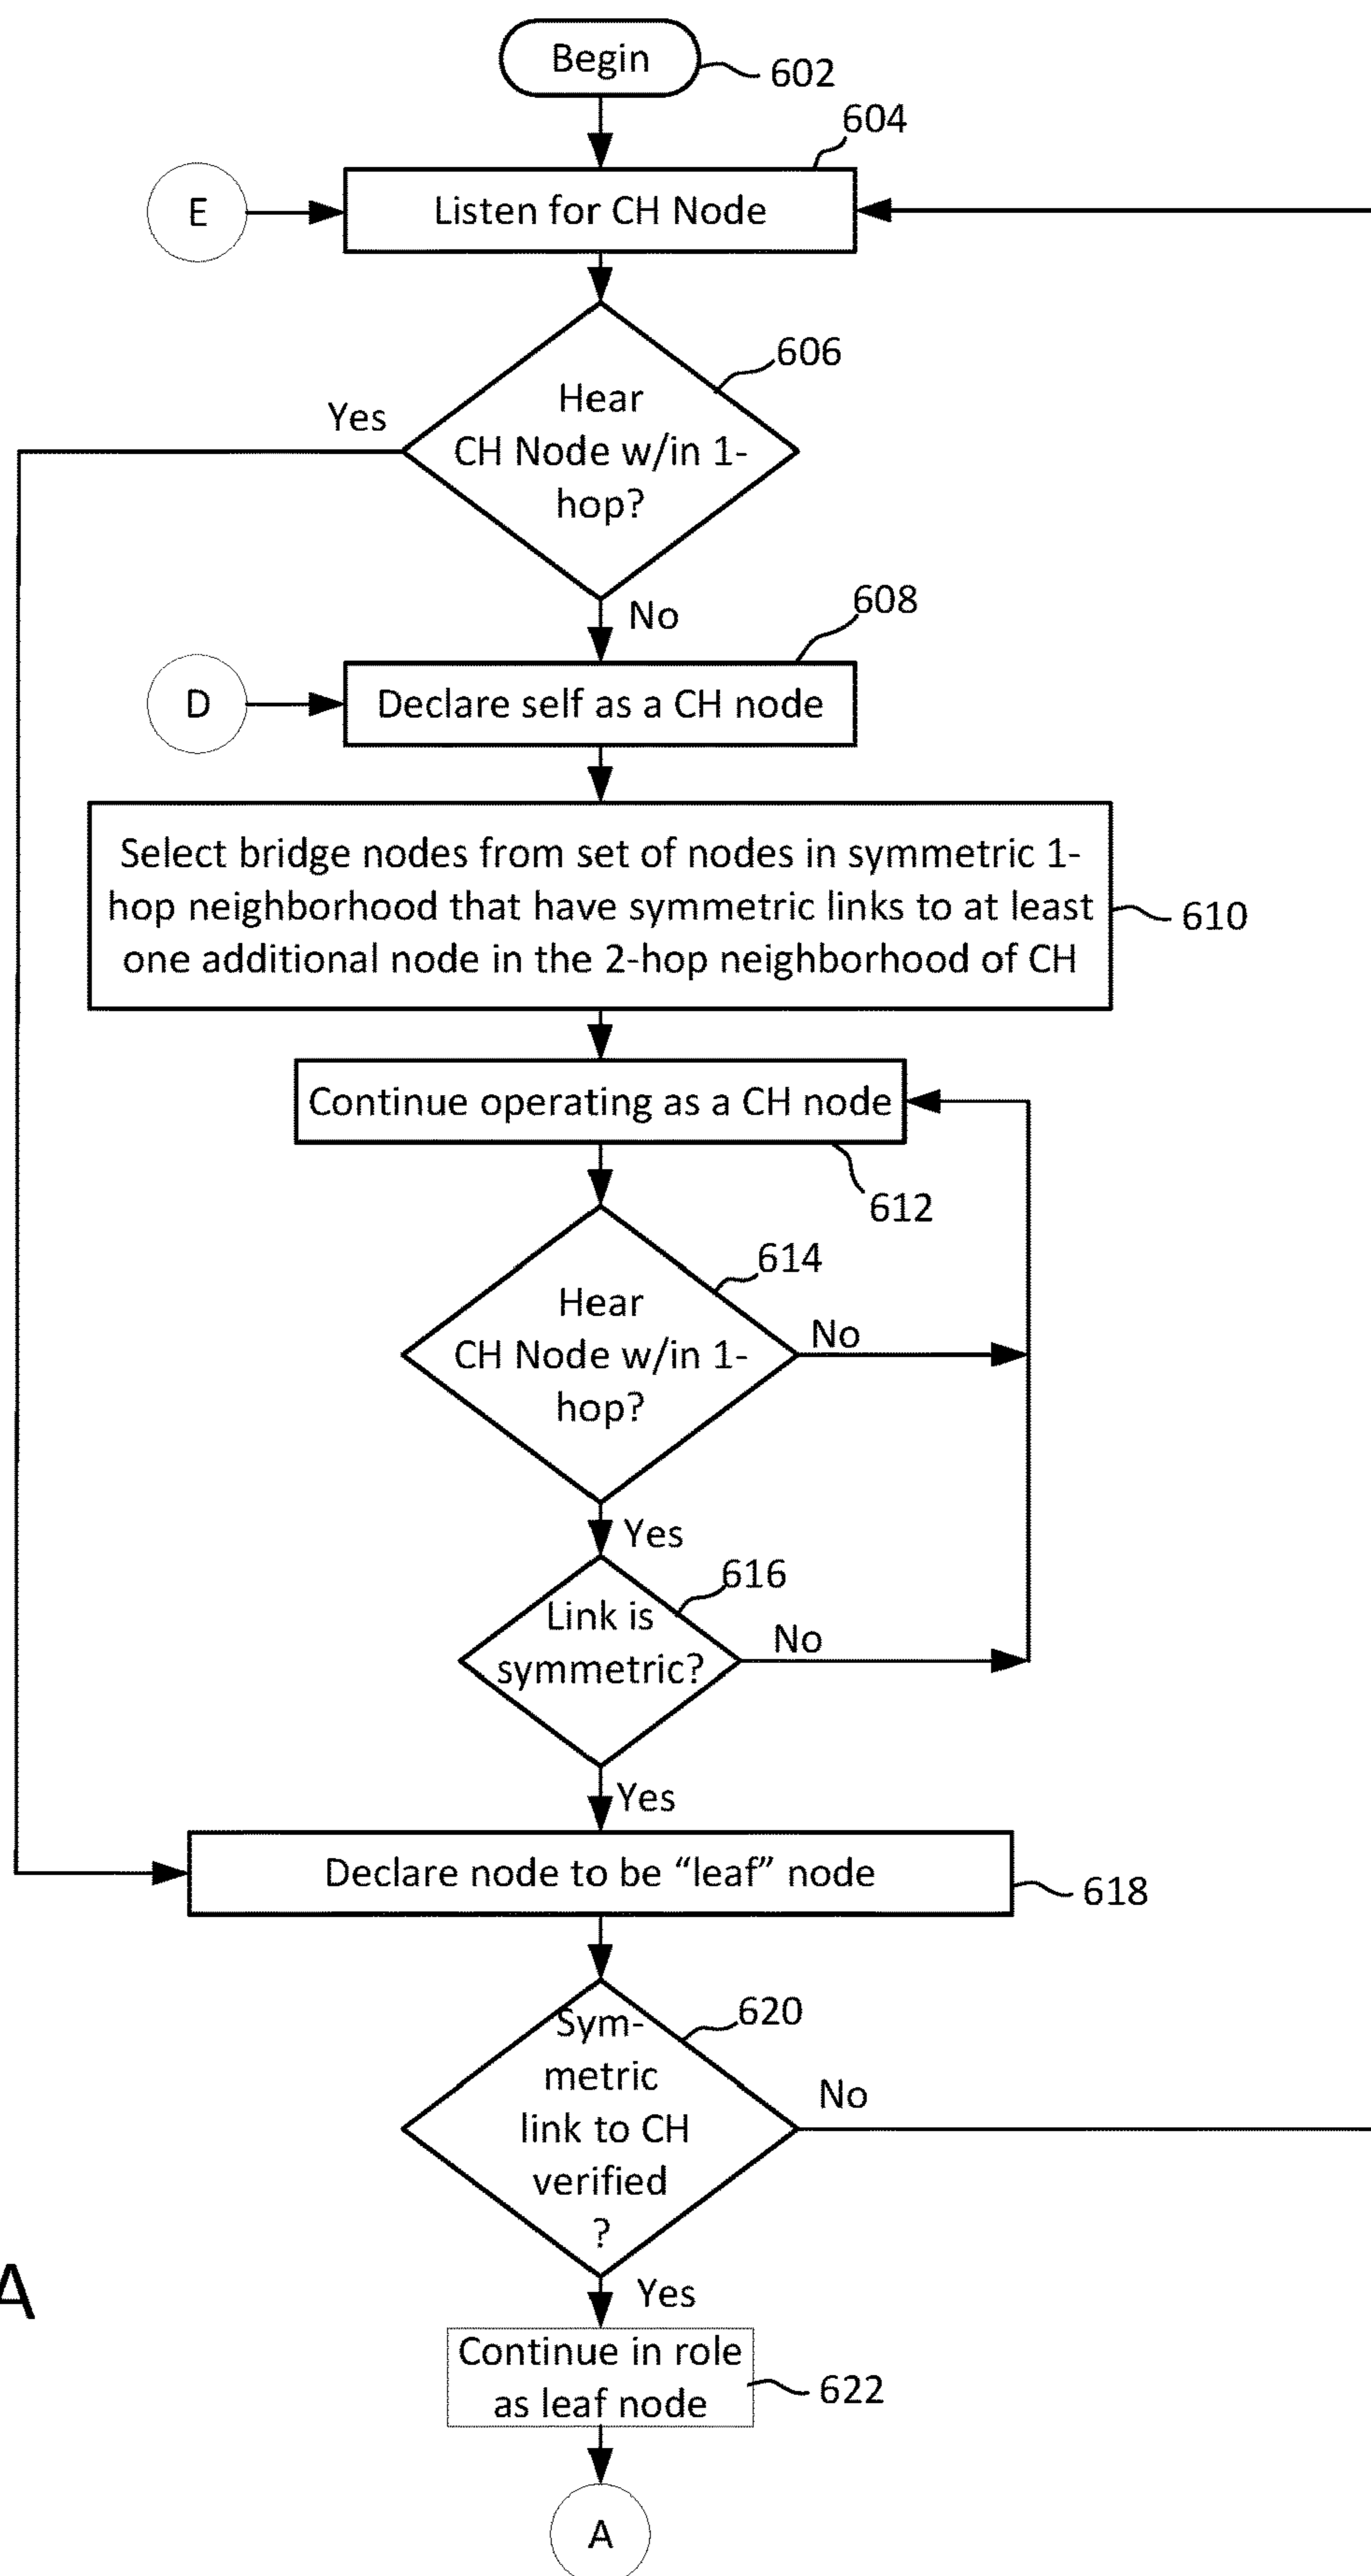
Begin
602
604
E
Listen for CH Node
606
Yes
Hear CH Node w/in 1-hop?
No
608
D
Declare self as a CH node
Select bridge nodes from set of nodes in symmetric 1-hop neighborhood that have symmetric links to at least one additional node in the 2-hop neighborhood of CH
610
Continue operating as a CH node
612
614
Hear CH Node w/in 1-hop?
No
Yes
616
Link is symmetric?
No
Yes
Declare node to be "leaf" node
618
620
Sym-metric link to CH verified ?
No
A
Yes
Continue in role as leaf node
622
A